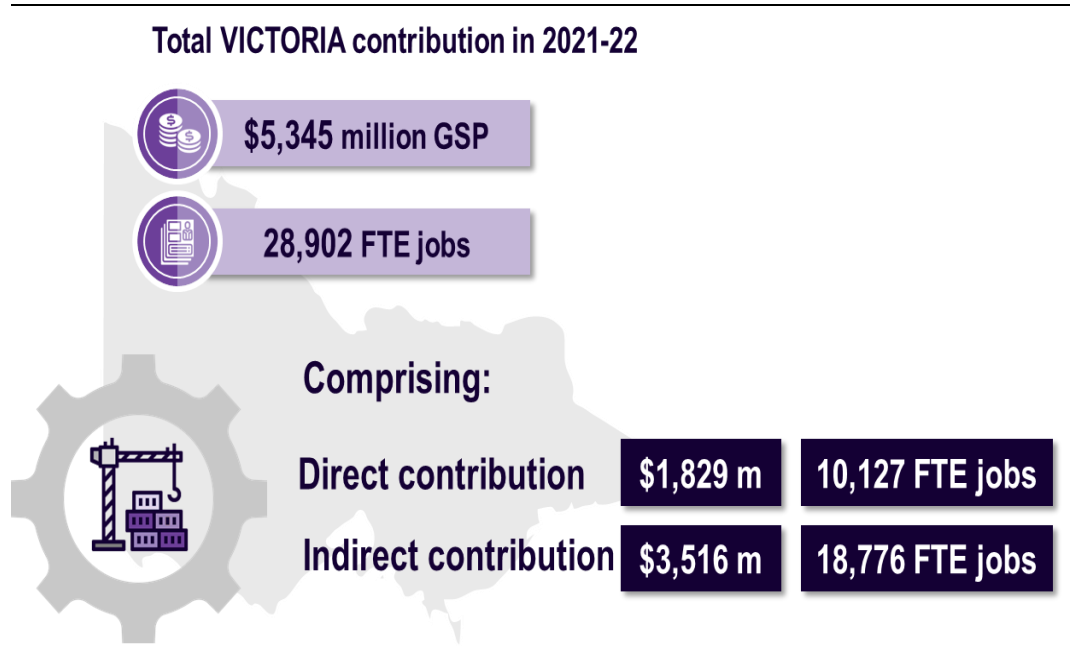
Total VICTORIA contribution in 2021-22

\$5,345 million GSP

28,902 FTE jobs

Comprising:

| | | |
|---|---|---|
| Direct contribution | \$1,829 m | 10,127 FTE jobs |
| Indirect contribution | \$3,516 m | 18,776 FTE jobs |